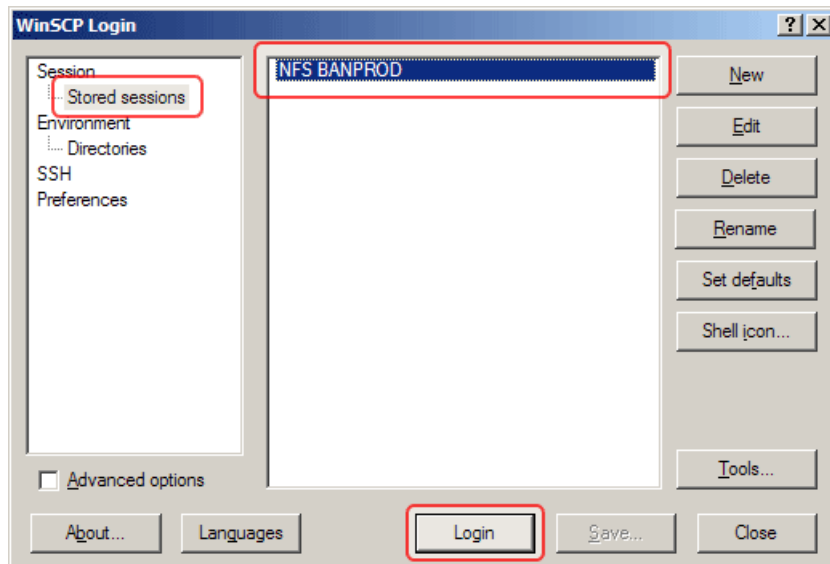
WinSCP Login

?

X

Session

Stored sessions

Environment

Directories

SSH

Preferences

NFS BANPROD

New

Edit

Delete

Rename

Set defaults

Shell icon...

Advanced options

Tools...

About...

Languages

Login

Save...

Close